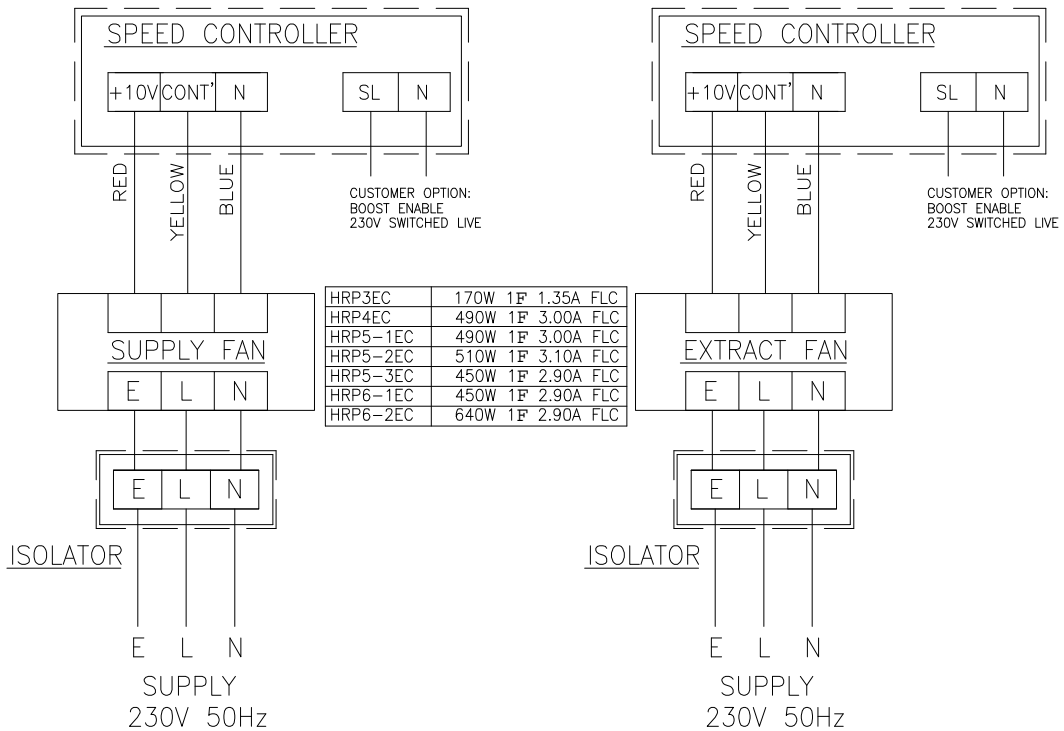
SPEED CONTROLLER

+10V CONT' N

SL N

RED YELLOW BLUE

CUSTOMER OPTION:
BOOST ENABLE
230V SWITCHED LIVE

SUPPLY FAN

E L N

E L N

ISOLATOR

E L N

SUPPLY
230V 50Hz

| HRP3EC | 170W 1F 1.35A FLC |
|---|---|
| HRP4EC | 490W 1F 3.00A FLC |
| HRP5–1EC | 490W 1F 3.00A FLC |
| HRP5–2EC | 510W 1F 3.10A FLC |
| HRP5–3EC | 450W 1F 2.90A FLC |
| HRP6–1EC | 450W 1F 2.90A FLC |
| HRP6–2EC | 640W 1F 2.90A FLC |

SPEED CONTROLLER

+10V CONT' N

SL N

RED YELLOW BLUE

CUSTOMER OPTION:
BOOST ENABLE
230V SWITCHED LIVE

EXTRACT FAN

E L N

E L N

ISOLATOR

E L N

SUPPLY
230V 50Hz